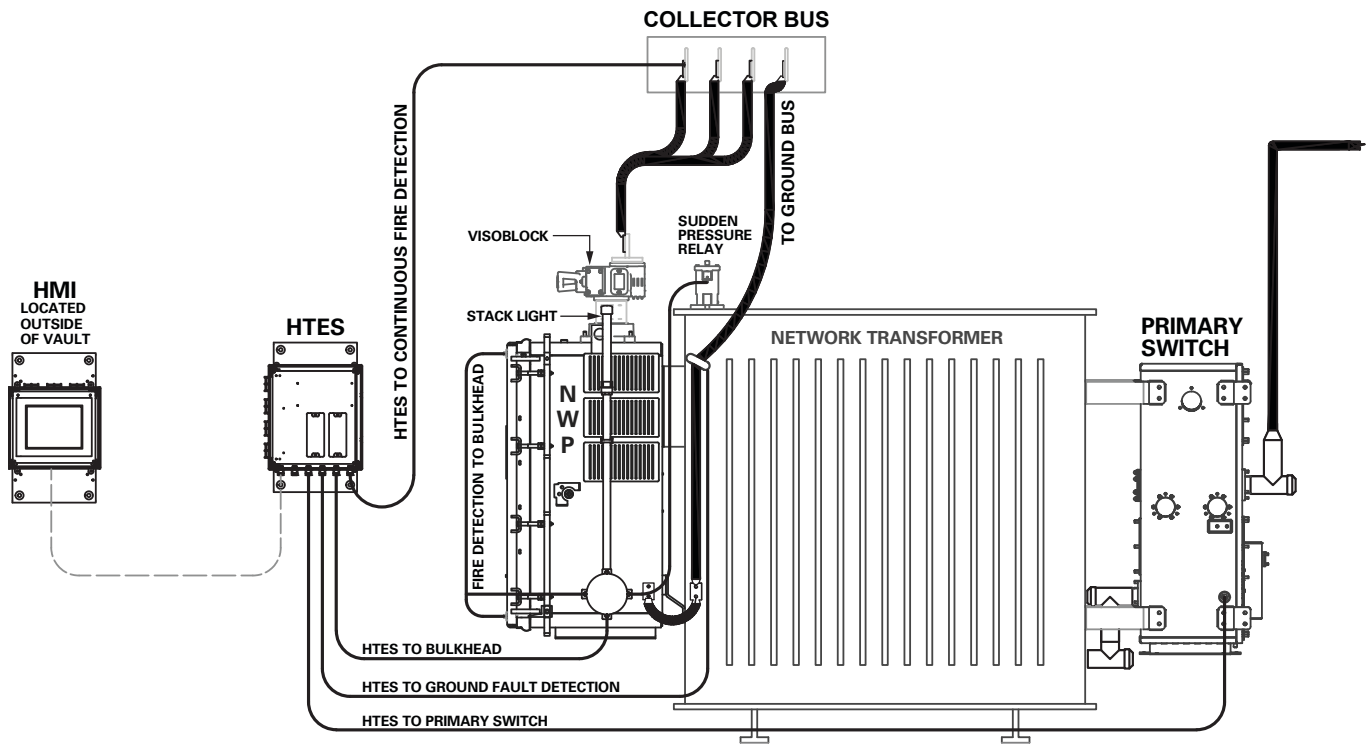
COLLECTOR BUS

HTES TO CONTINUOUS FIRE DETECTION

TO GROUND BUS

VISOBLOCK

SUDDEN PRESSURE RELAY

HMI
LOCATED OUTSIDE OF VAULT

HTES

STACK LIGHT

NETWORK TRANSFORMER

PRIMARY SWITCH

FIRE DETECTION TO BULKHEAD

N
W
P

HTES TO BULKHEAD

HTES TO GROUND FAULT DETECTION

HTES TO PRIMARY SWITCH